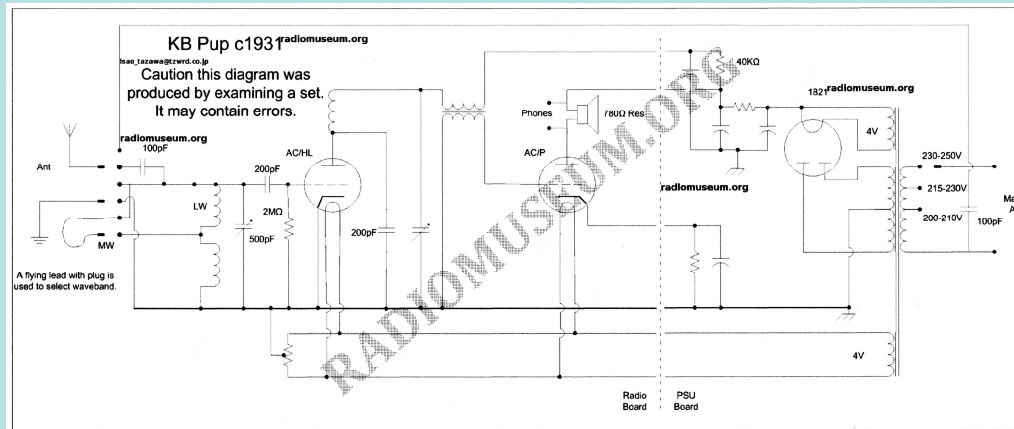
KB Pup c1931radiomuseum.org

Isao_tazawa@tzwrd.co.jp

Caution this diagram was produced by examining a set. It may contain errors.

radiomuseum.org

100pF

Ant

LW

MW

A flying lead with plug is used to select waveband.

200pF

2MΩ

500pF

AC/HL

200pF

Phones

780Ω Res

AC/P

radiomuseum.org

RADIOMUSEUM.ORG

40KΩ

1821radiomuseum.org

4V

230-250V

215-230V

200-210V

100pF

Ma
A

4V

Radio Board

PSU Board